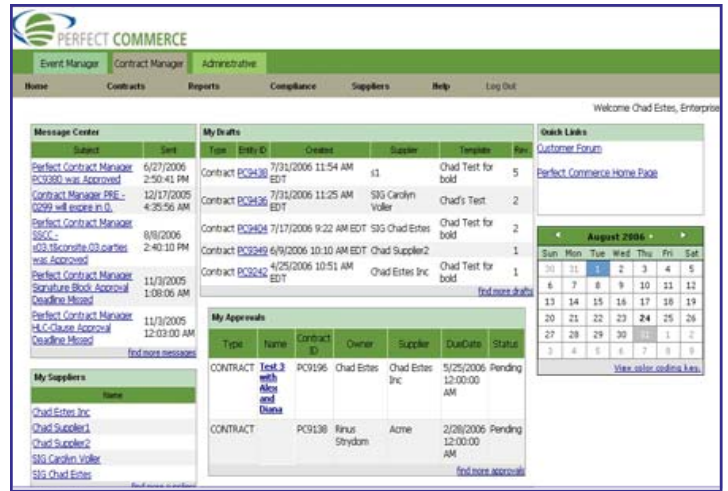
PERFECT COMMERCE

Event Manager | Contract Manager | Administrative

Home | Contracts | Reports | Compliance | Suppliers | Help | Log Out

Welcome Chad Estes, Enterprise

**Message Center**

| Subject | Sent |
|---|---|
| Perfect Contract Manager PC9380 was Approved | 6/27/2006 2:50:41 PM |
| Contract Manager PRE - 0299 will expire in 0. | 12/17/2005 4:35:56 AM |
| Perfect Contract Manager SSCC - s03.t&consite.03.parties was Approved | 8/8/2006 2:40:10 PM |
| Perfect Contract Manager Signature Block Approval Deadline Missed | 11/3/2005 1:08:06 AM |
| Perfect Contract Manager HLC-Clause Approval Deadline Missed | 11/3/2005 12:03:00 AM |

find more messages

**My Suppliers**

| Name |
|---|
| Chad Estes Inc |
| Chad Supplier1 |
| Chad Supplier2 |
| SIG Carolyn Voller |
| SIG Chad Estes |

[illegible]

**My Drafts**

| Type | Entity ID | Created | Supplier | Template | Rev. |
|---|---|---|---|---|---|
| Contract | PC9438 | 7/31/2006 11:54 AM EDT | s1 | Chad Test for bold | 5 |
| Contract | PC9436 | 7/31/2006 11:25 AM EDT | SIG Carolyn Voller | Chad's Test | 2 |
| Contract | PC9404 | 7/17/2006 9:22 AM EDT | SIG Chad Estes | Chad Test for bold | 2 |
| Contract | PC9349 | 6/9/2006 10:10 AM EDT | Chad Supplier2 | | 1 |
| Contract | PC9242 | 4/25/2006 10:51 AM EDT | Chad Estes Inc | Chad Test for bold | 1 |

find more drafts

**My Approvals**

| Type | Name | Contract ID | Owner | Supplier | DueDate | Status |
|---|---|---|---|---|---|---|
| CONTRACT | Test 3 with Alex and Diana | PC9196 | Chad Estes | Chad Estes Inc | 5/25/2006 12:00:00 AM | Pending |
| CONTRACT | | PC9138 | Rinus Strydom | Acme | 2/28/2006 12:00:00 AM | Pending |

find more approvals

**Quick Links**

Customer Forum

Perfect Commerce Home Page

August 2006

| Sun | Mon | Tue | Wed | Thu | Fri | Sat |
|---|---|---|---|---|---|---|
| 30 | 31 | 1 | 2 | 3 | 4 | 5 |
| 6 | 7 | 8 | 9 | 10 | 11 | 12 |
| 13 | 14 | 15 | 16 | 17 | 18 | 19 |
| 20 | 21 | 22 | 23 | 24 | 25 | 26 |
| 27 | 28 | 29 | 30 | 31 | 1 | 2 |
| 3 | 4 | 5 | 6 | 7 | 8 | 9 |

View color coding key.